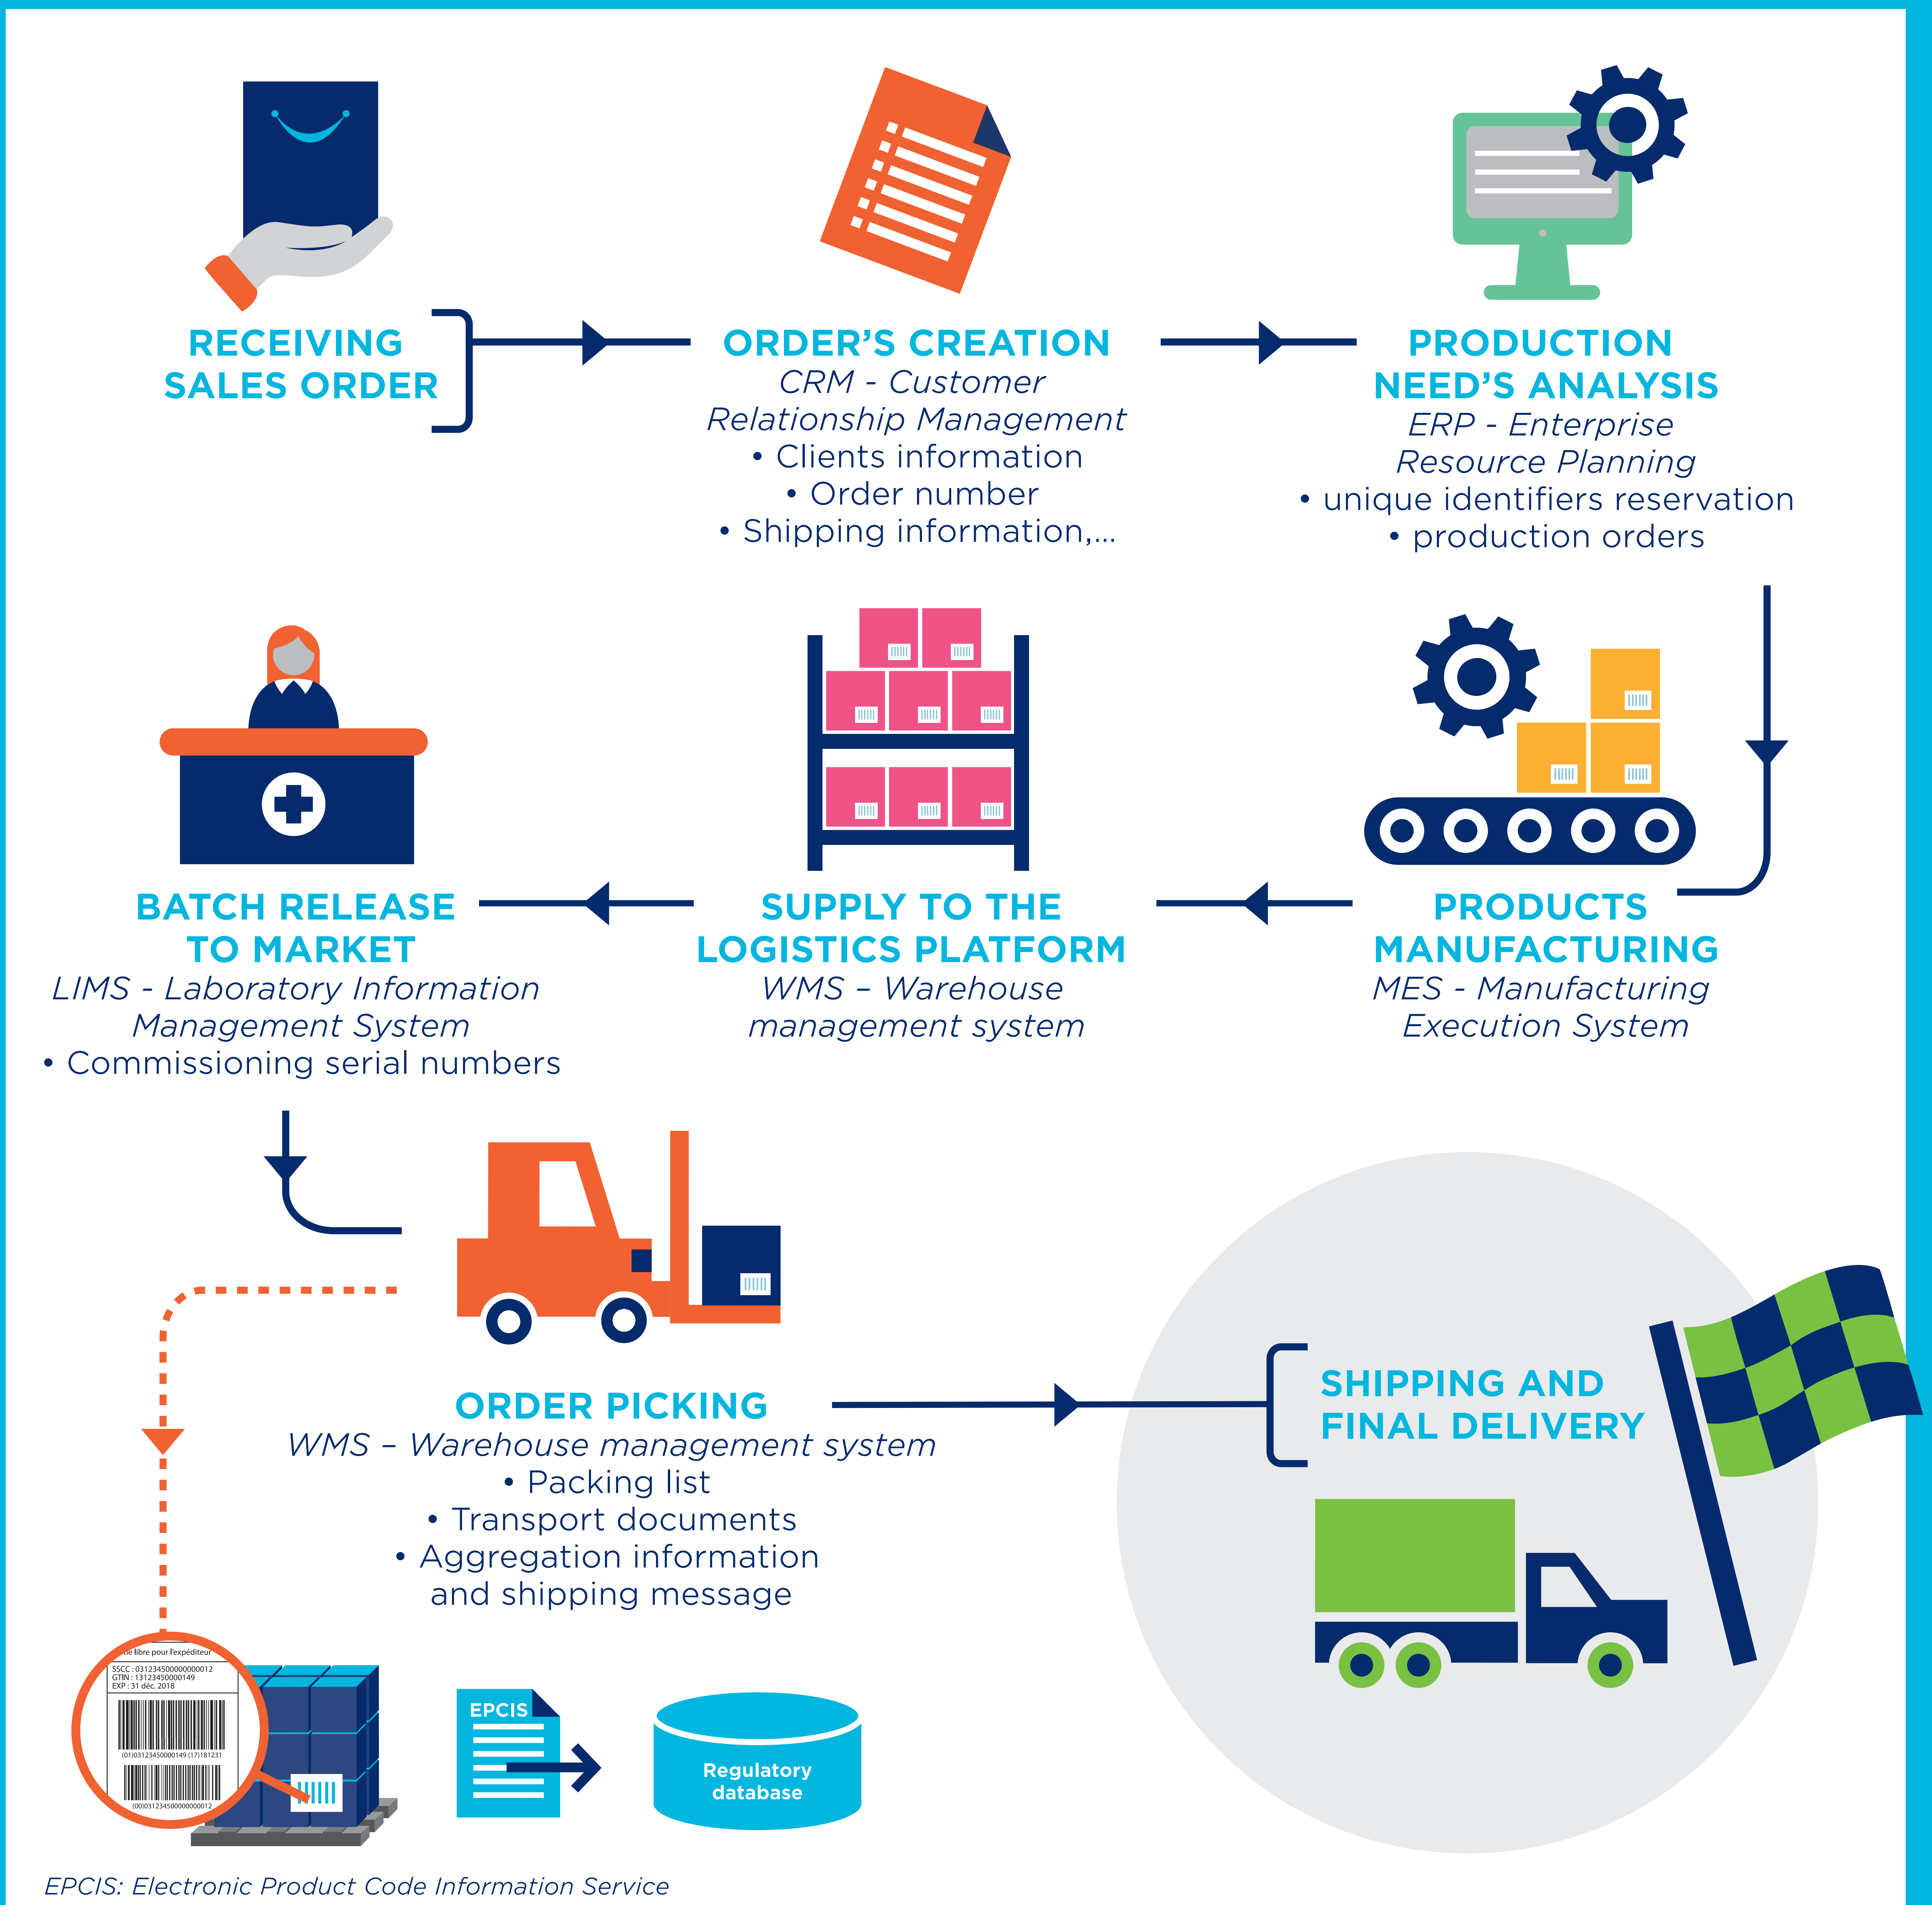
RECEIVING SALES ORDER

ORDER'S CREATION
CRM - Customer Relationship Management
• Clients information
• Order number
• Shipping information,...

PRODUCTION NEED'S ANALYSIS
ERP - Enterprise Resource Planning
• unique identifiers reservation
• production orders

BATCH RELEASE TO MARKET
LIMS - Laboratory Information Management System
• Commissioning serial numbers

SUPPLY TO THE LOGISTICS PLATFORM
WMS – Warehouse management system

PRODUCTS MANUFACTURING
MES - Manufacturing Execution System

ORDER PICKING
WMS – Warehouse management system
• Packing list
• Transport documents
• Aggregation information and shipping message

SHIPPING AND FINAL DELIVERY

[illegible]e libre pour l'expéditeur
SSCC : 031234500000000012
GTIN : 13123450000149
EXP : 31 déc. 2018
(01)03123450000149 (17)181231
(00)031234500000000012

EPCIS

Regulatory database

EPCIS: Electronic Product Code Information Service